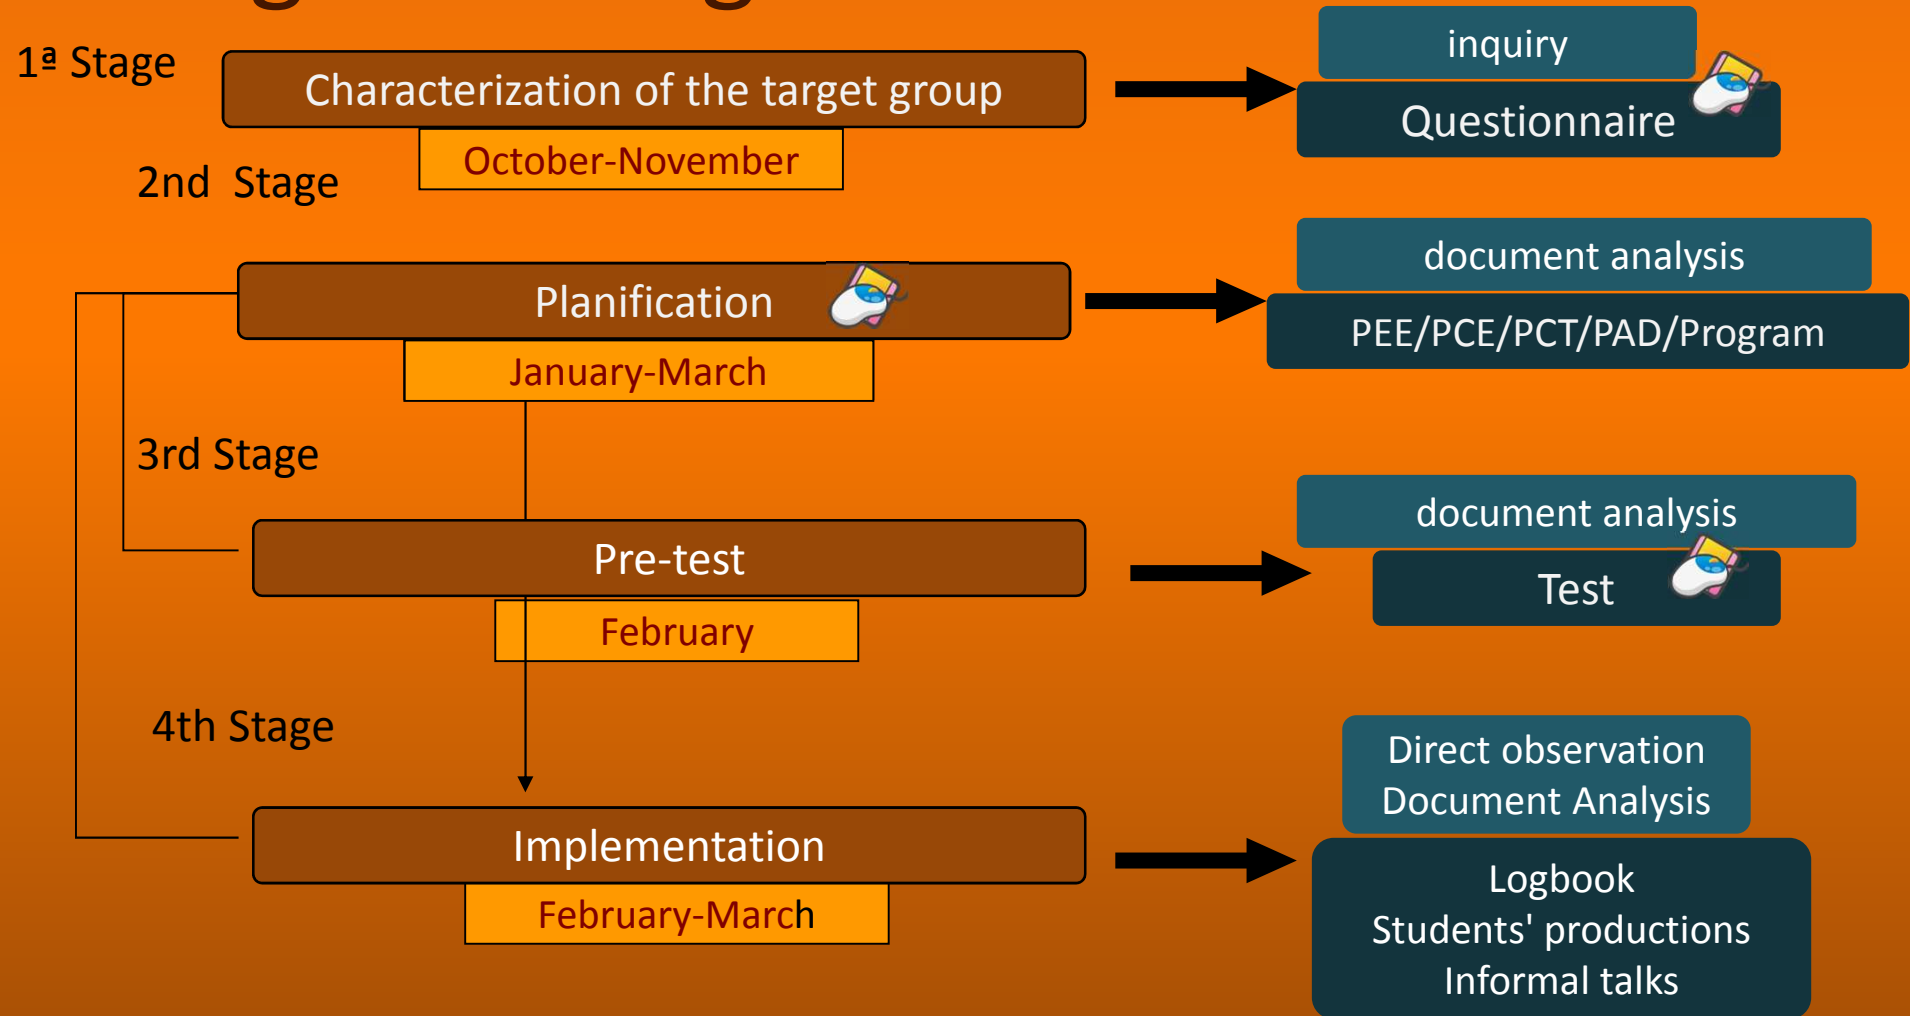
1ª Stage

Characterization of the target group

October-November

inquiry

Questionnaire

2nd Stage

Planification

January-March

document analysis

PEE/PCE/PCT/PAD/Program

3rd Stage

Pre-test

February

document analysis

Test

4th Stage

Implementation

February-March

Direct observation
Document Analysis

Logbook
Students' productions
Informal talks